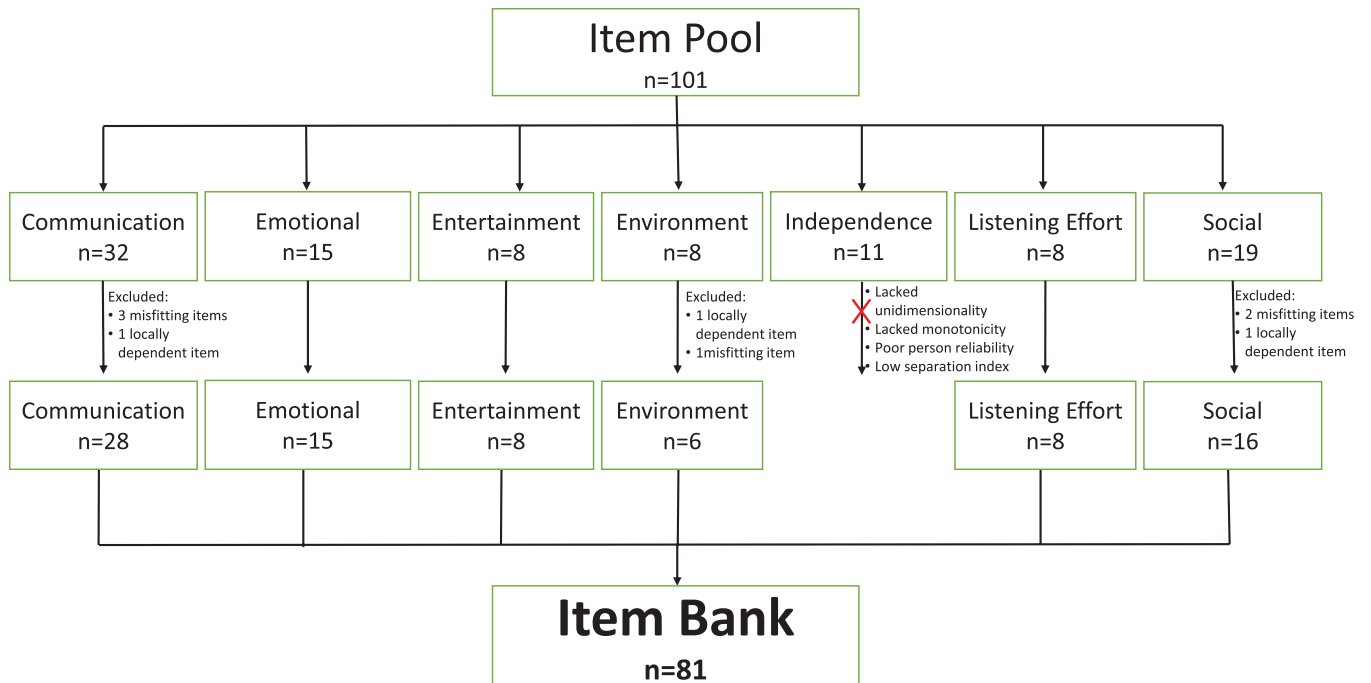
Item Pool
n=101

Communication
n=32

Emotional
n=15

Entertainment
n=8

Environment
n=8

Independence
n=11

Listening Effort
n=8

Social
n=19

Excluded:
• 3 misfitting items
• 1 locally dependent item

Excluded:
• 1 locally dependent item
• 1misfitting item

• Lacked unidimensionality
• Lacked monotonicity
• Poor person reliability
• Low separation index

Excluded:
• 2 misfitting items
• 1 locally dependent item

Communication
n=28

Emotional
n=15

Entertainment
n=8

Environment
n=6

Listening Effort
n=8

Social
n=16

Item Bank
n=81